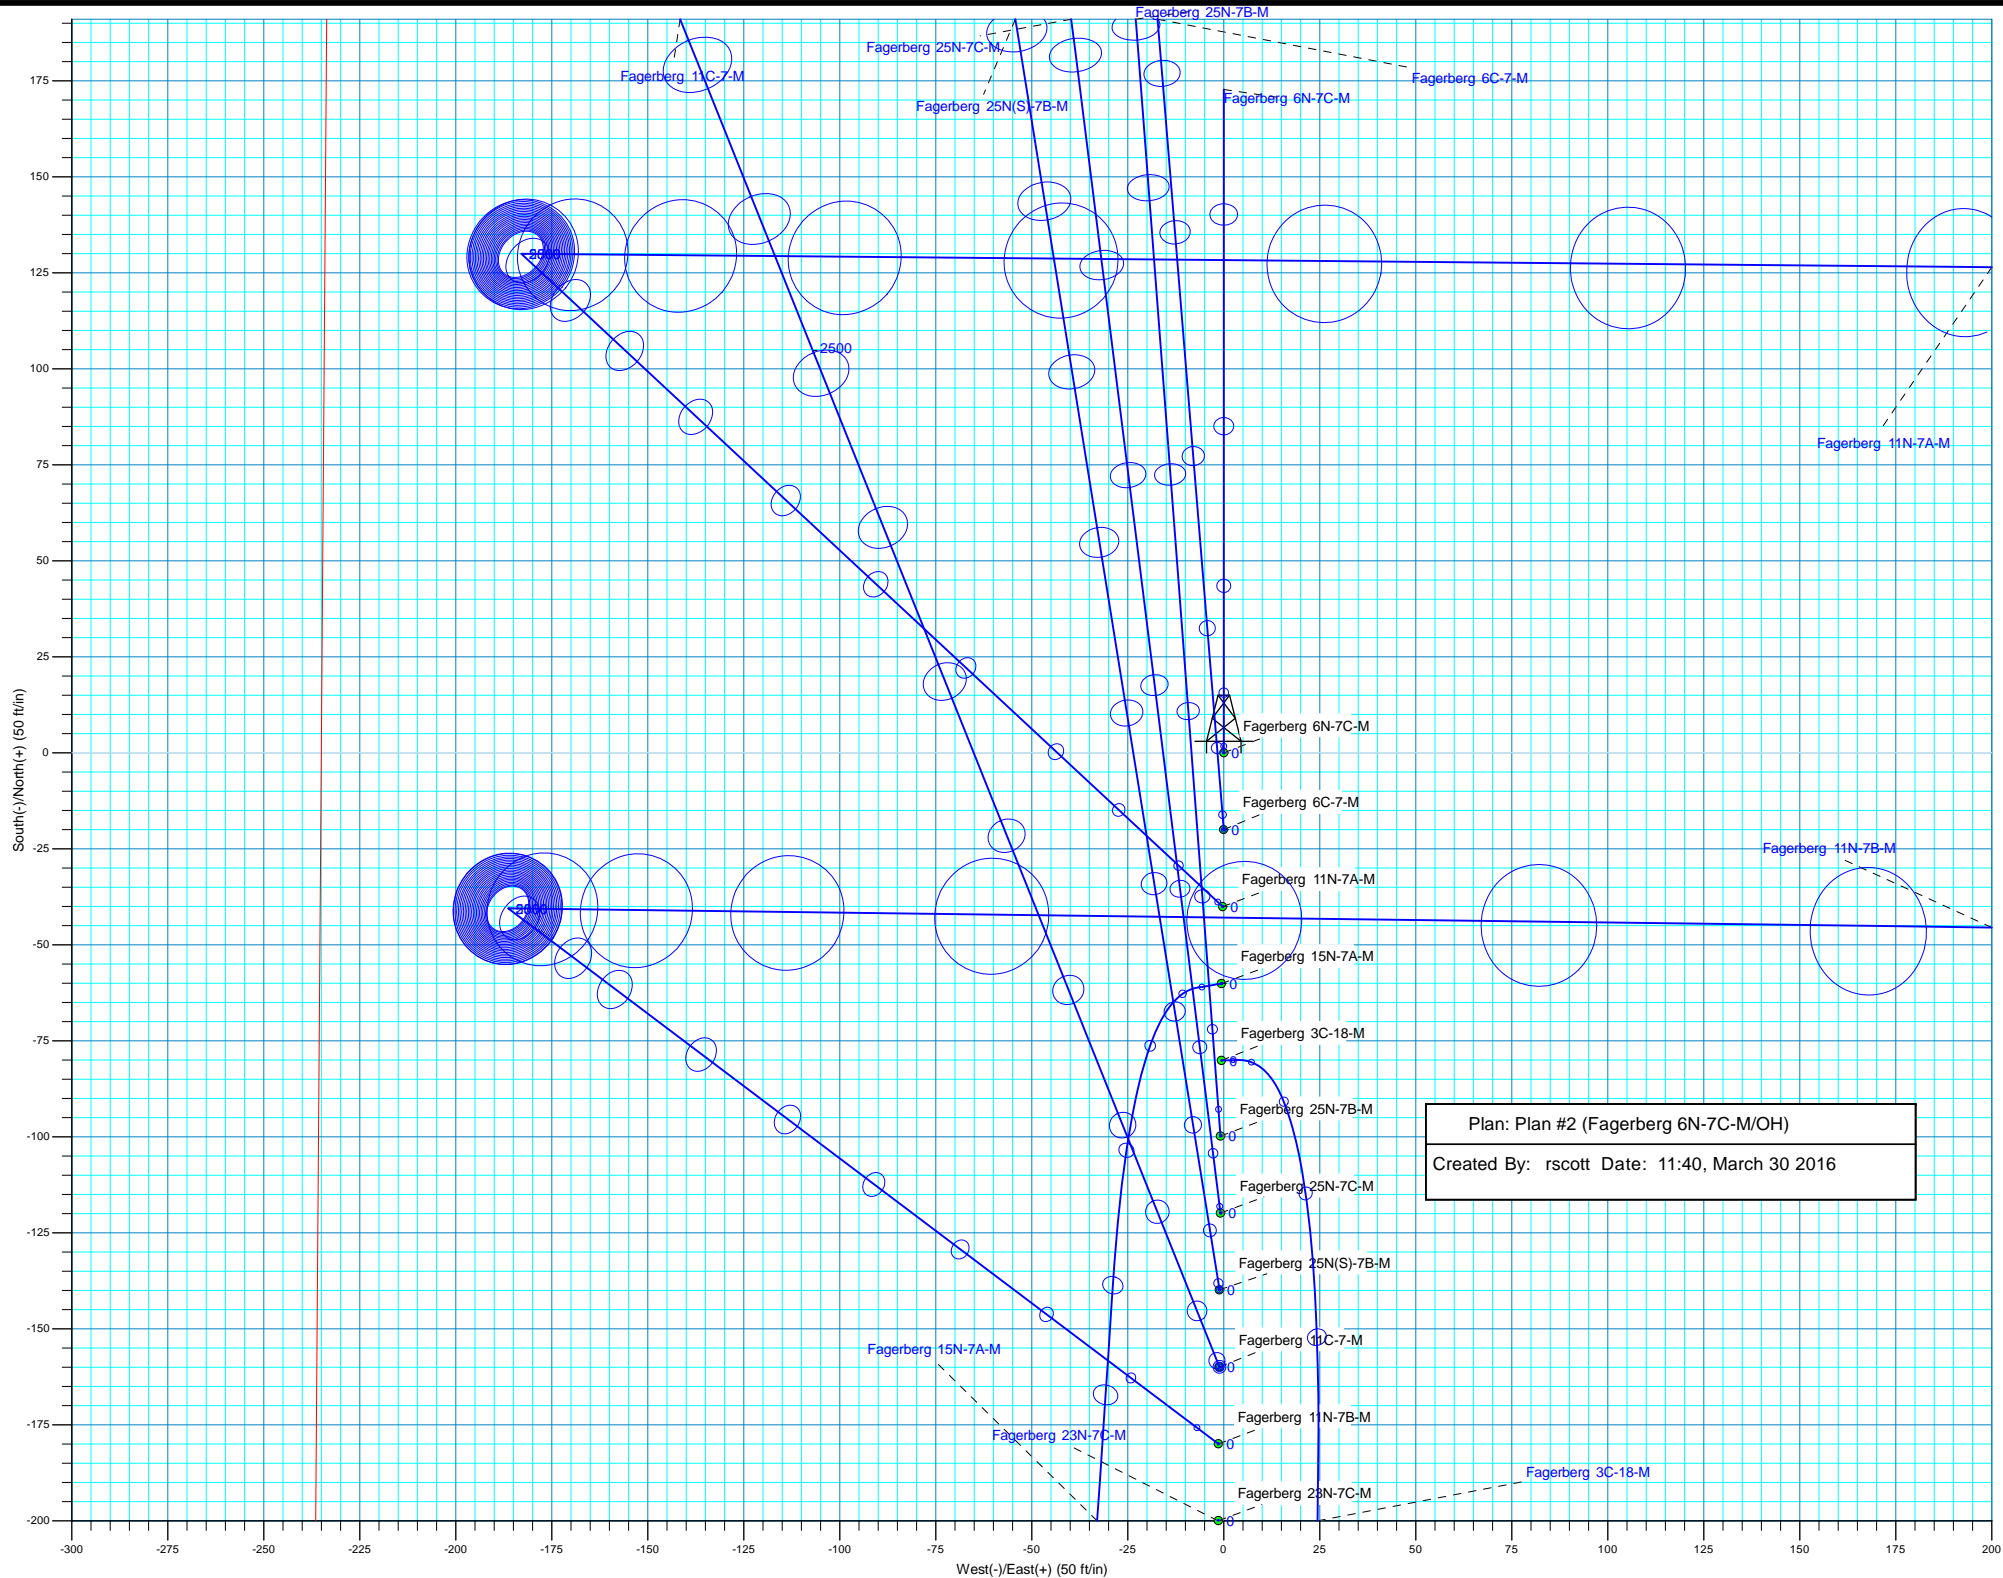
Fagerberg 25N-7B-M
Fagerberg 25N-7C-M
Fagerberg 11C-7-M
Fagerberg 6C-7-M
Fagerberg 25N(S)-7B-M
Fagerberg 6N-7C-M

175
150
125
100
75
50
25
0
-25
-50
-75
-100
-125
-150
-175
-200

2500
2500
2500

Fagerberg 11N-7A-M

Fagerberg 6N-7C-M
0
Fagerberg 6C-7-M
0
Fagerberg 11N-7B-M
Fagerberg 11N-7A-M
0
Fagerberg 15N-7A-M
0
Fagerberg 3C-18-M
0
Fagerberg 25N-7B-M
0
Fagerberg 25N-7C-M
0
Fagerberg 25N(S)-7B-M
0
Fagerberg 11C-7-M
0
Fagerberg 15N-7A-M
Fagerberg 11N-7B-M
0
Fagerberg 23N-7C-M
Fagerberg 3C-18-M
Fagerberg 23N-7C-M
0

Plan: Plan #2 (Fagerberg 6N-7C-M/OH)

Created By: rscott Date: 11:40, March 30 2016

South(-)/North(+) (50 ft/in)

-300 -275 -250 -225 -200 -175 -150 -125 -100 -75 -50 -25 0 25 50 75 100 125 150 175 200

West(-)/East(+) (50 ft/in)